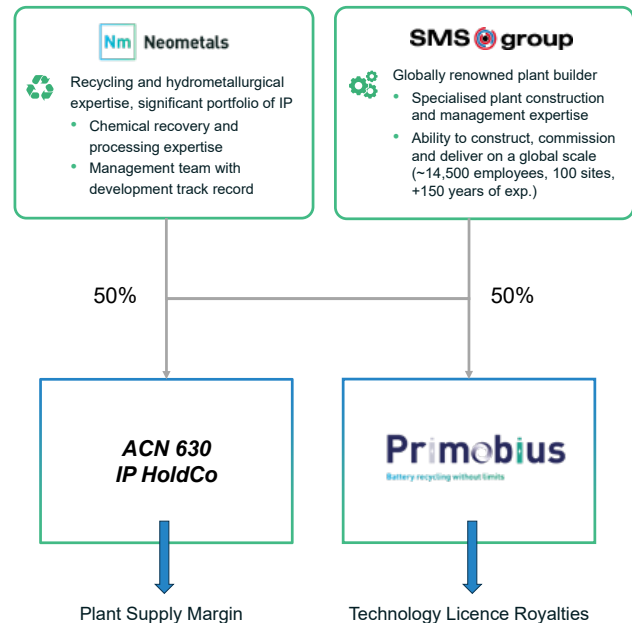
Nm Neometals

Recycling and hydrometallurgical expertise, significant portfolio of IP

- Chemical recovery and processing expertise
- Management team with development track record

SMS group

Globally renowned plant builder

- Specialised plant construction and management expertise
- Ability to construct, commission and deliver on a global scale (~14,500 employees, 100 sites, +150 years of exp.)

50%

50%

ACN 630
IP HoldCo

Primobius
Battery recycling without limits

Plant Supply Margin

Technology Licence Royalties